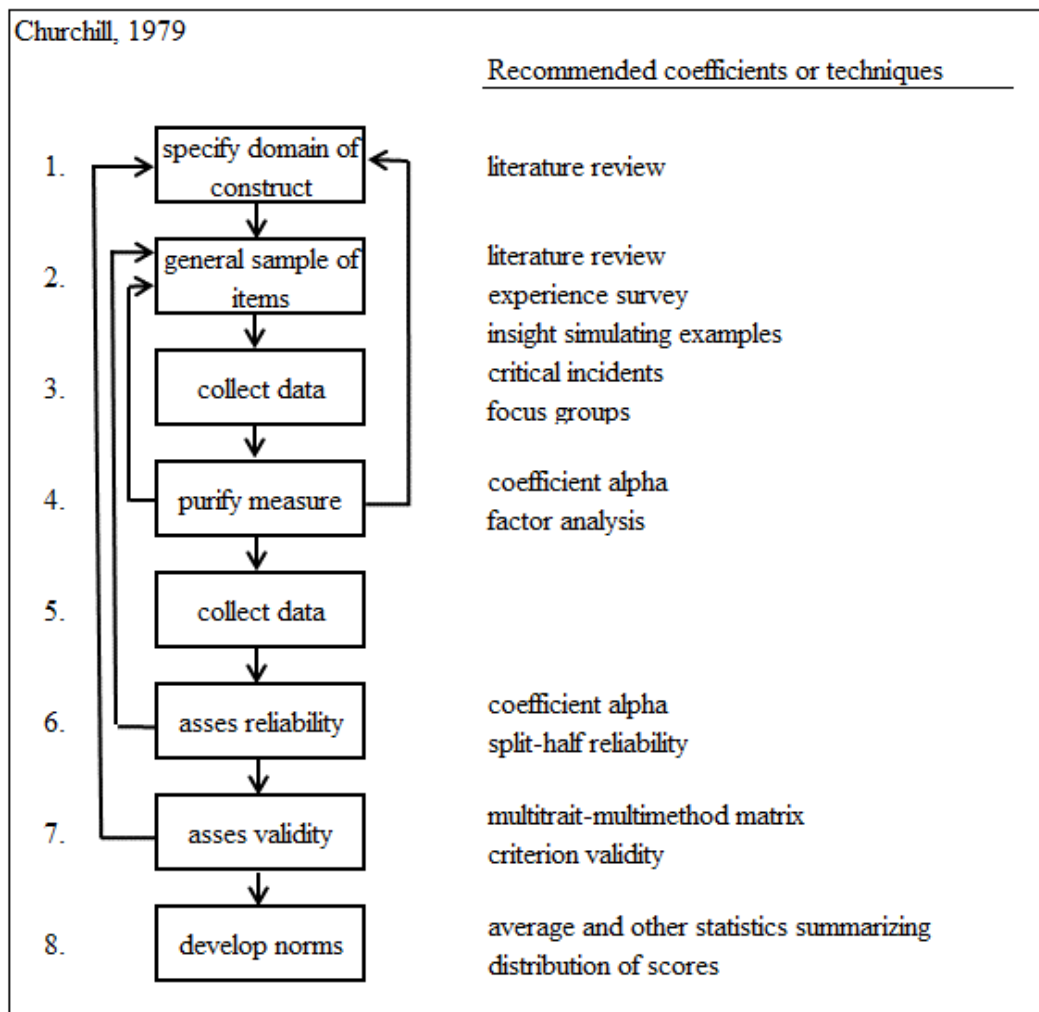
Churchill, 1979

Recommended coefficients or techniques

1. specify domain of construct

literature review

2. general sample of items

literature review
experience survey
insight simulating examples
critical incidents
focus groups

3. collect data

4. purify measure

coefficient alpha
factor analysis

5. collect data

6. asses reliability

coefficient alpha
split-half reliability

7. asses validity

multitrait-multimethod matrix
criterion validity

8. develop norms

average and other statistics summarizing distribution of scores